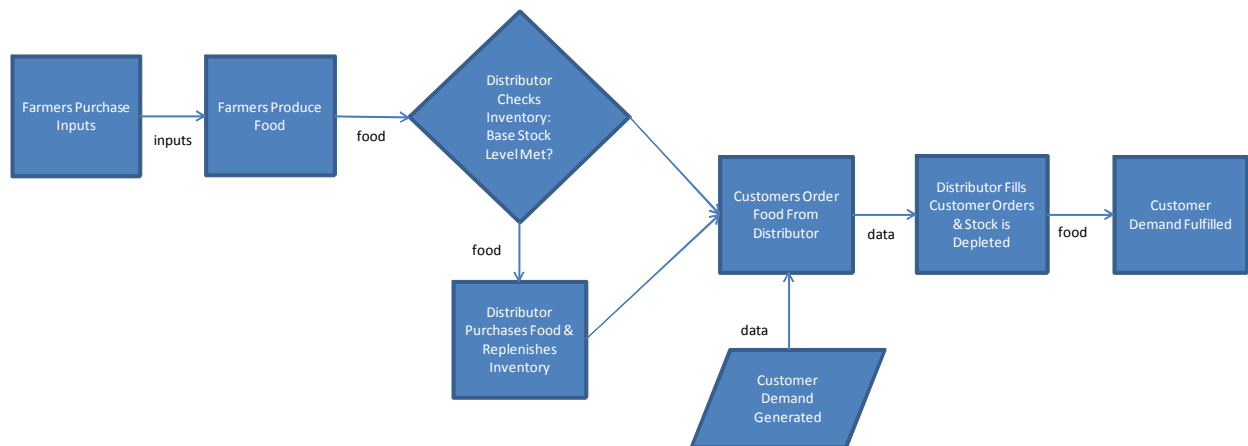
Farmers Purchase Inputs

inputs

Farmers Produce Food

food

Distributor Checks Inventory: Base Stock Level Met?

food

Distributor Purchases Food & Replenishes Inventory

Customers Order Food From Distributor

data

Customer Demand Generated

data

Distributor Fills Customer Orders & Stock is Depleted

food

Customer Demand Fulfilled